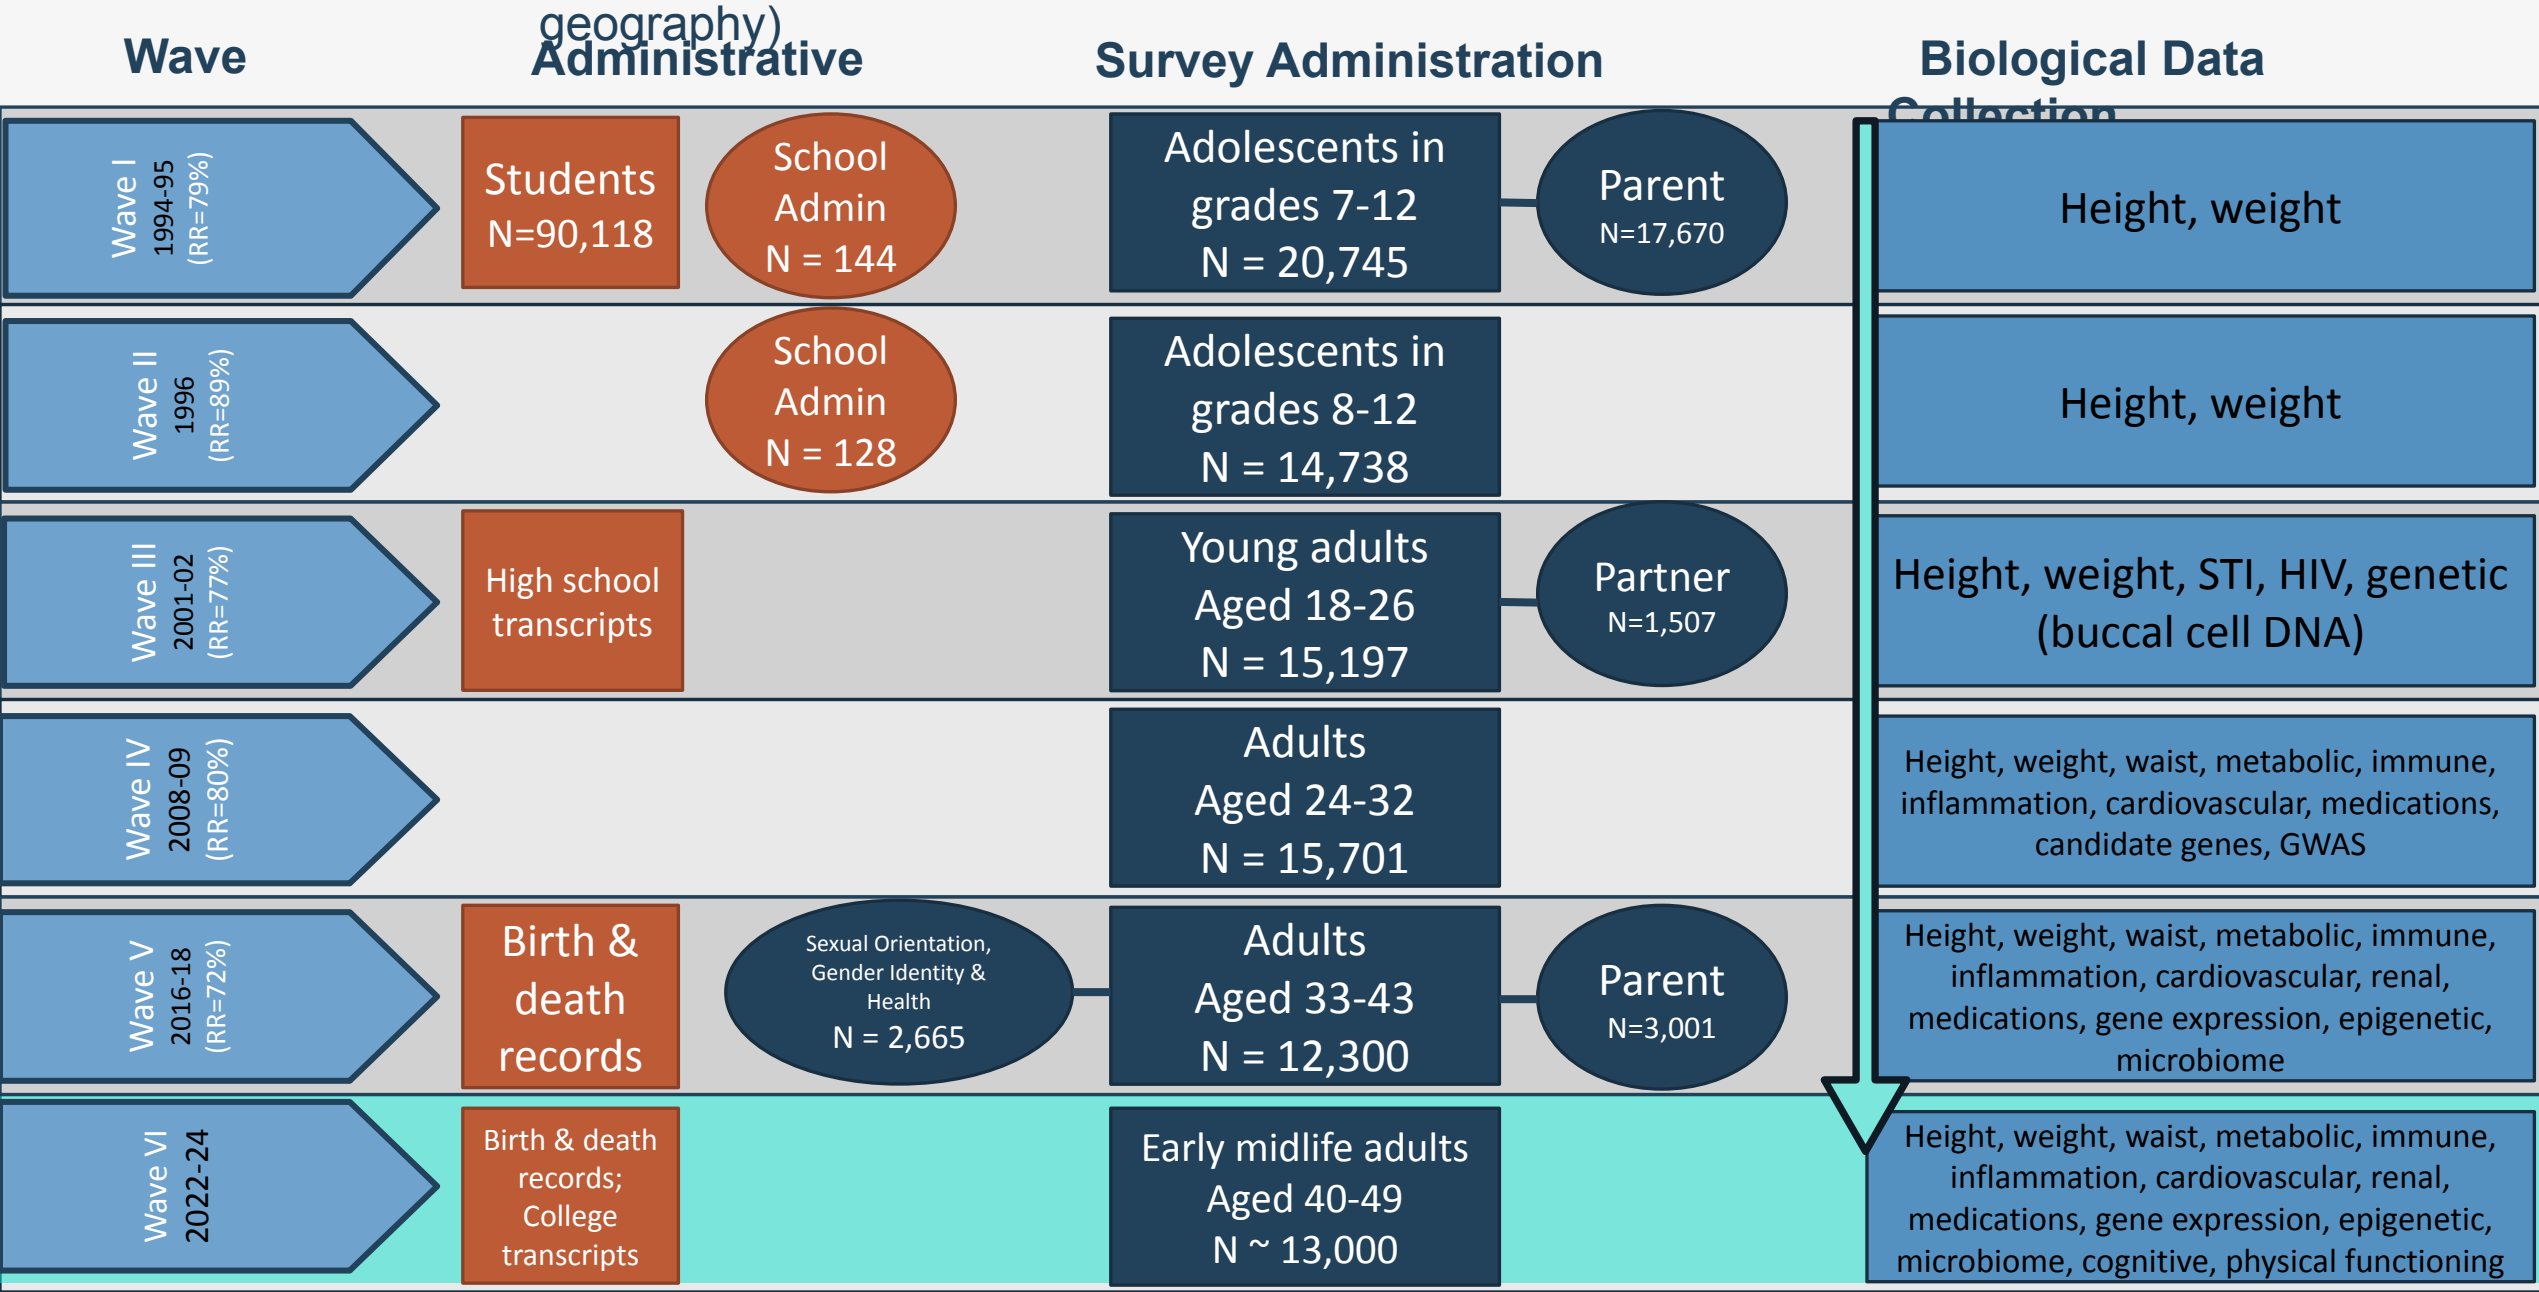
Wave

geography)
Administrative

Survey Administration

Biological Data
Collection

Wave I
1994-95
(RR=79%)

Students
N=90,118

School Admin
N = 144

Adolescents in grades 7-12
N = 20,745

Parent
N=17,670

Height, weight

Wave II
1996
(RR=89%)

School Admin
N = 128

Adolescents in grades 8-12
N = 14,738

Height, weight

Wave III
2001-02
(RR=77%)

High school transcripts

Young adults
Aged 18-26
N = 15,197

Partner
N=1,507

Height, weight, STI, HIV, genetic (buccal cell DNA)

Wave IV
2008-09
(RR=80%)

Adults
Aged 24-32
N = 15,701

Height, weight, waist, metabolic, immune, inflammation, cardiovascular, medications, candidate genes, GWAS

Wave V
2016-18
(RR=72%)

Birth & death records

Sexual Orientation, Gender Identity & Health
N = 2,665

Adults
Aged 33-43
N = 12,300

Parent
N=3,001

Height, weight, waist, metabolic, immune, inflammation, cardiovascular, renal, medications, gene expression, epigenetic, microbiome

Wave VI
2022-24

Birth & death records; College transcripts

Early midlife adults
Aged 40-49
N ~ 13,000

Height, weight, waist, metabolic, immune, inflammation, cardiovascular, renal, medications, gene expression, epigenetic, microbiome, cognitive, physical functioning